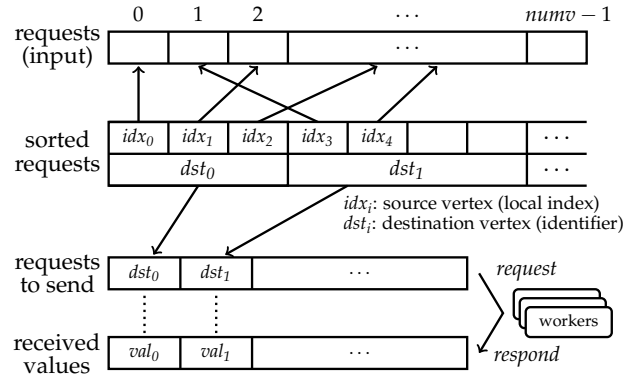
requests (input)

0 1 2 $\cdots$ $numv - 1$

$\cdots$

sorted requests

| $idx_0$ | $idx_1$ | $idx_2$ | $idx_3$ | $idx_4$ | | $\cdots$ |
|---|---|---|---|---|---|---|
| $dst_0$ | | | $dst_1$ | | | $\cdots$ |

$idx_i$: source vertex (local index)
$dst_i$: destination vertex (identifier)

requests to send

| $dst_0$ | $dst_1$ | $\cdots$ |
|---|---|---|

received values

| $val_0$ | $val_1$ | $\cdots$ |
|---|---|---|

request

workers

respond